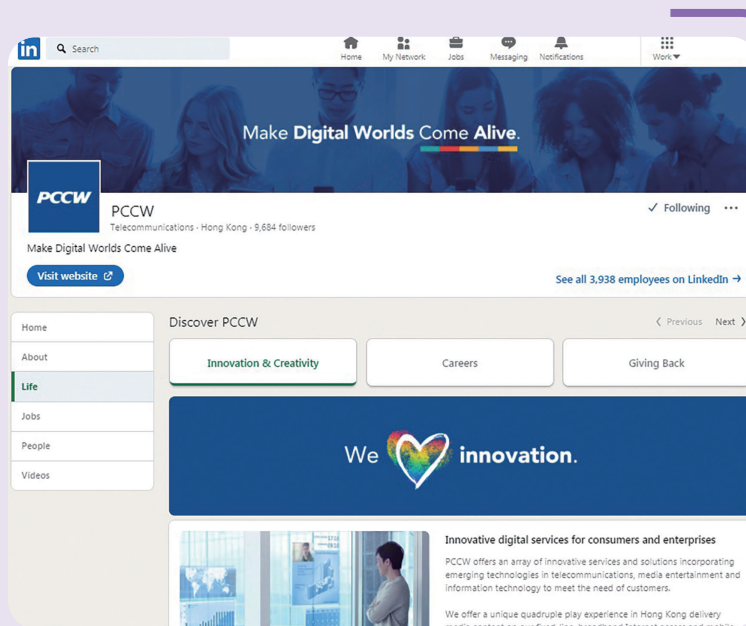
in Search

Home My Network Jobs Messaging Notifications Work

Make Digital Worlds Come Alive.

PCCW

PCCW

Telecommunications · Hong Kong · 9,684 followers

✓ Following ···

Make Digital Worlds Come Alive

Visit website

See all 3,938 employees on LinkedIn →

Home

About

Life

Jobs

People

Videos

Discover PCCW

‹ Previous Next ›

Innovation & Creativity

Careers

Giving Back

We innovation.

Innovative digital services for consumers and enterprises

PCCW offers an array of innovative services and solutions incorporating emerging technologies in telecommunications, media entertainment and information technology to meet the need of customers.

We offer a unique quadruple play experience in Hong Kong delivery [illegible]